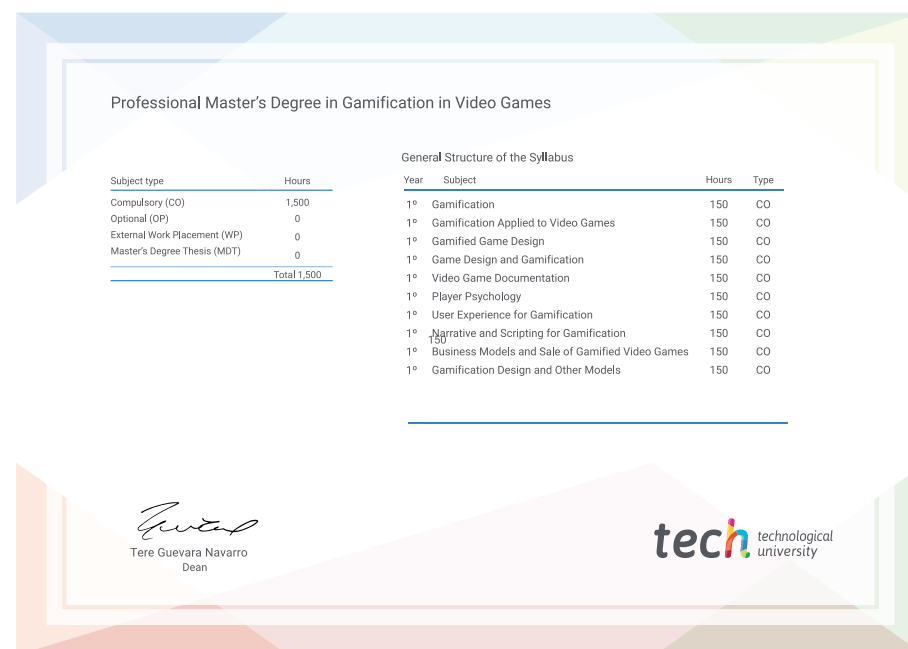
Professional Master's Degree in Gamification in Video Games

| Subject type | Hours |
|---|---|
| Compulsory (CO) | 1,500 |
| Optional (OP) | 0 |
| External Work Placement (WP) | 0 |
| Master's Degree Thesis (MDT) | 0 |
| | Total 1,500 |

General Structure of the Syllabus

| Year | Subject | Hours | Type |
|---|---|---|---|
| 1º | Gamification | 150 | CO |
| 1º | Gamification Applied to Video Games | 150 | CO |
| 1º | Gamified Game Design | 150 | CO |
| 1º | Game Design and Gamification | 150 | CO |
| 1º | Video Game Documentation | 150 | CO |
| 1º | Player Psychology | 150 | CO |
| 1º | User Experience for Gamification | 150 | CO |
| 1º | Narrative and Scripting for Gamification 150 | 150 | CO |
| 1º | Business Models and Sale of Gamified Video Games | 150 | CO |
| 1º | Gamification Design and Other Models | 150 | CO |

Tere Guevara Navarro
Dean

tech technological university